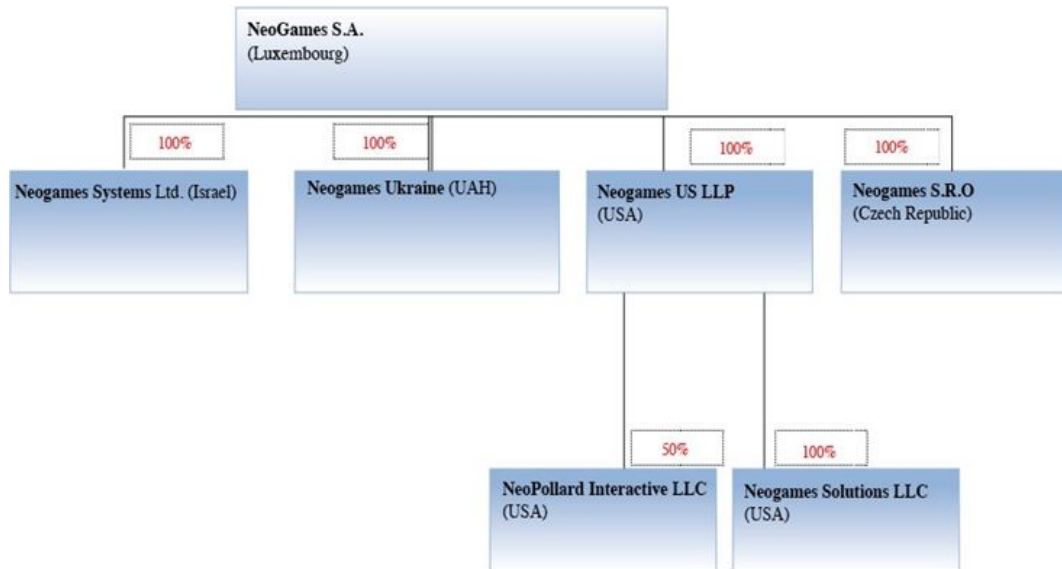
NeoGames S.A.
(Luxembourg)

100%

100%

100%

100%

Neogames Systems Ltd. (Israel)

Neogames Ukraine (UAH)

Neogames US LLP
(USA)

Neogames S.R.O
(Czech Republic)

50%

100%

NeoPollard Interactive LLC
(USA)

Neogames Solutions LLC
(USA)